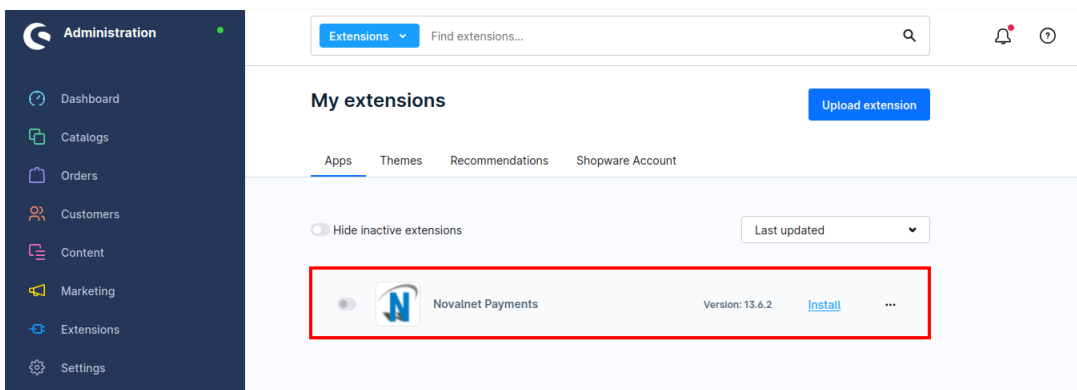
Administration

Dashboard
Catalogs
Orders
Customers
Content
Marketing
Extensions
Settings

Extensions
Find extensions...

My extensions

Upload extension

Apps
Themes
Recommendations
Shopware Account

Hide inactive extensions

Last updated

Novalnet Payments
Version: 13.6.2
Install
...